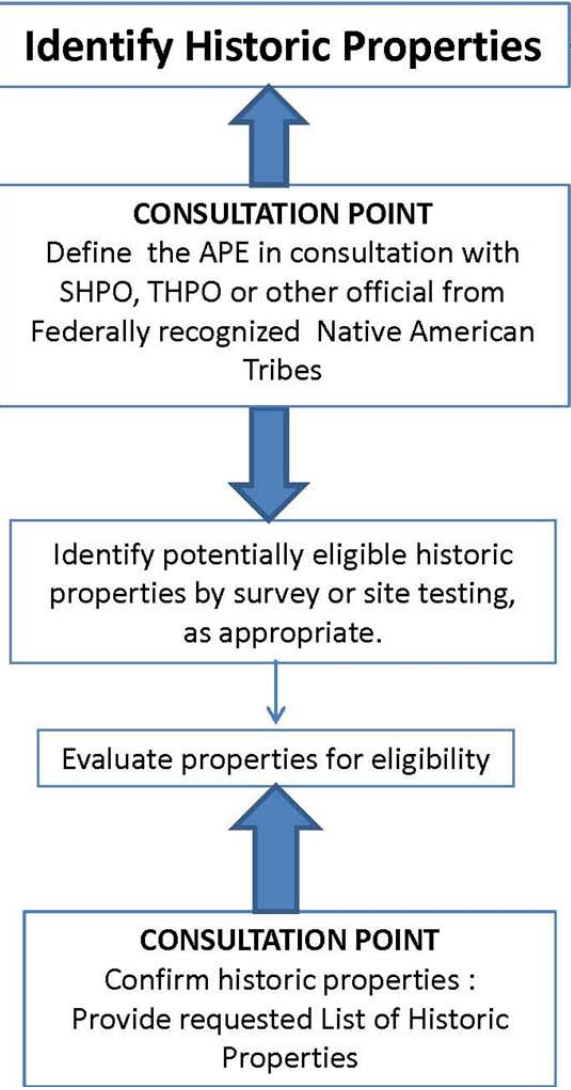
Identify Historic Properties

CONSULTATION POINT
Define the APE in consultation with SHPO, THPO or other official from Federally recognized Native American Tribes

Identify potentially eligible historic properties by survey or site testing, as appropriate.

Evaluate properties for eligibility

CONSULTATION POINT
Confirm historic properties : Provide requested List of Historic Properties